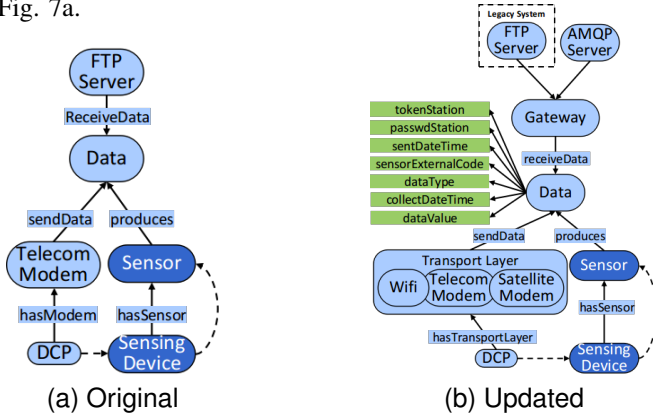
Fig. 7a.

FTP Server
ReceiveData
Data
sendData
produces
Telecom Modem
Sensor
hasModem
hasSensor
DCP
Sensing Device
(a) Original

Legacy System
FTP Server
AMQP Server
Gateway
tokenStation
passwdStation
sentDateTime
sensorExternalCode
dataType
collectDateTime
dataValue
receiveData
Data
sendData
produces
Transport Layer
Wifi
Telecom Modem
Satellite Modem
Sensor
hasSensor
hasTransportLayer
DCP
Sensing Device
(b) Updated